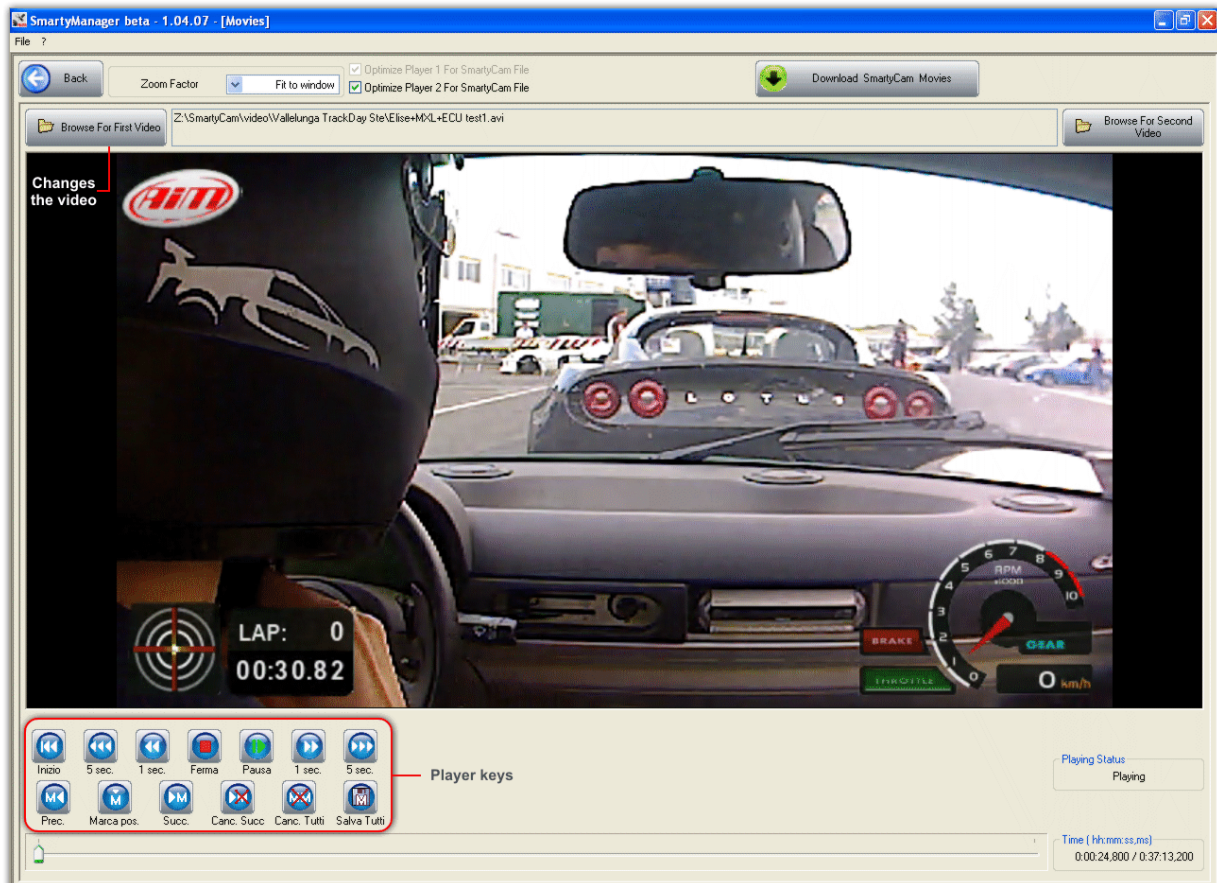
SmartyManager beta - 1.04.07 - [Movies]

File ?

Back

Zoom Factor

Fit to window

Optimize Player 1 For SmartyCam File

Optimize Player 2 For SmartyCam File

Download SmartyCam Movies

Browse For First Video

Z:\SmartyCam\video\Vallelunga TrackDay Ste\Elise+MXL+ECU test1.avi

Browse For Second Video

Changes the video

AiM

LOTUS

LAP: 0

00:30.82

BRAKE

THROTTLE

RPM x1000

1 2 3 4 5 6 7 8 9 10

GEAR

0 km/h

Inizio 5 sec. 1 sec. Ferma Pausa 1 sec. 5 sec.

Prec. Marca pos. Succ. Canc. Succ Canc. Tutti Salva Tutti

Player keys

Playing Status

Playing

Time ( hh:mm:ss,ms)

0:00:24,800 / 0:37:13,200